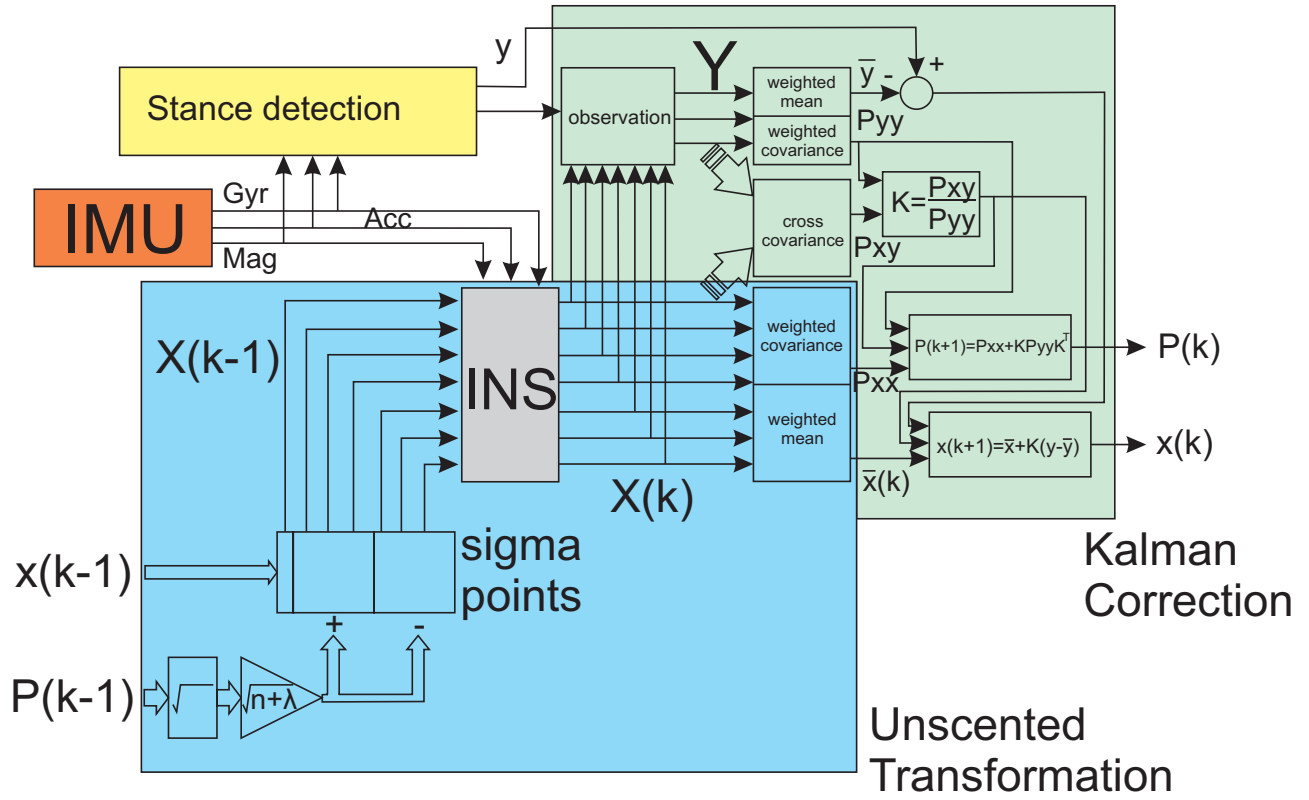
y

Stance detection

observation

Y

weighted mean

$\overline{y}$ -

+

weighted covariance

Pyy

$K=\frac{Pxy}{Pyy}$

cross covariance

Pxy

IMU

Gyr

Acc

Mag

X(k-1)

INS

weighted covariance

$P(k+1)=Pxx+KPyyK^T$

P(k)

Pxx

weighted mean

$x(k+1)=\overline{x}+K(y-\overline{y})$

x(k)

$\overline{x}(k)$

X(k)

x(k-1)

sigma points

+

-

P(k-1)

$\sqrt{\ }$

$\sqrt{n+\lambda}$

Kalman Correction

Unscented Transformation